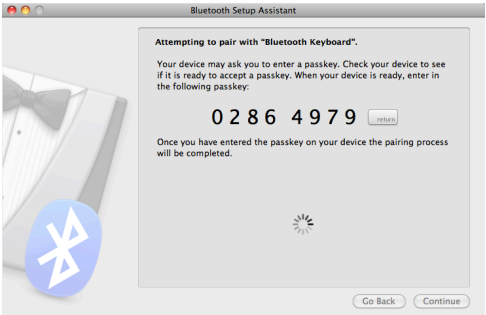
Bluetooth Setup Assistant

Attempting to pair with "Bluetooth Keyboard".

Your device may ask you to enter a passkey. Check your device to see if it is ready to accept a passkey. When your device is ready, enter in the following passkey:

0286 4979 return

Once you have entered the passkey on your device the pairing process will be completed.

Go Back Continue